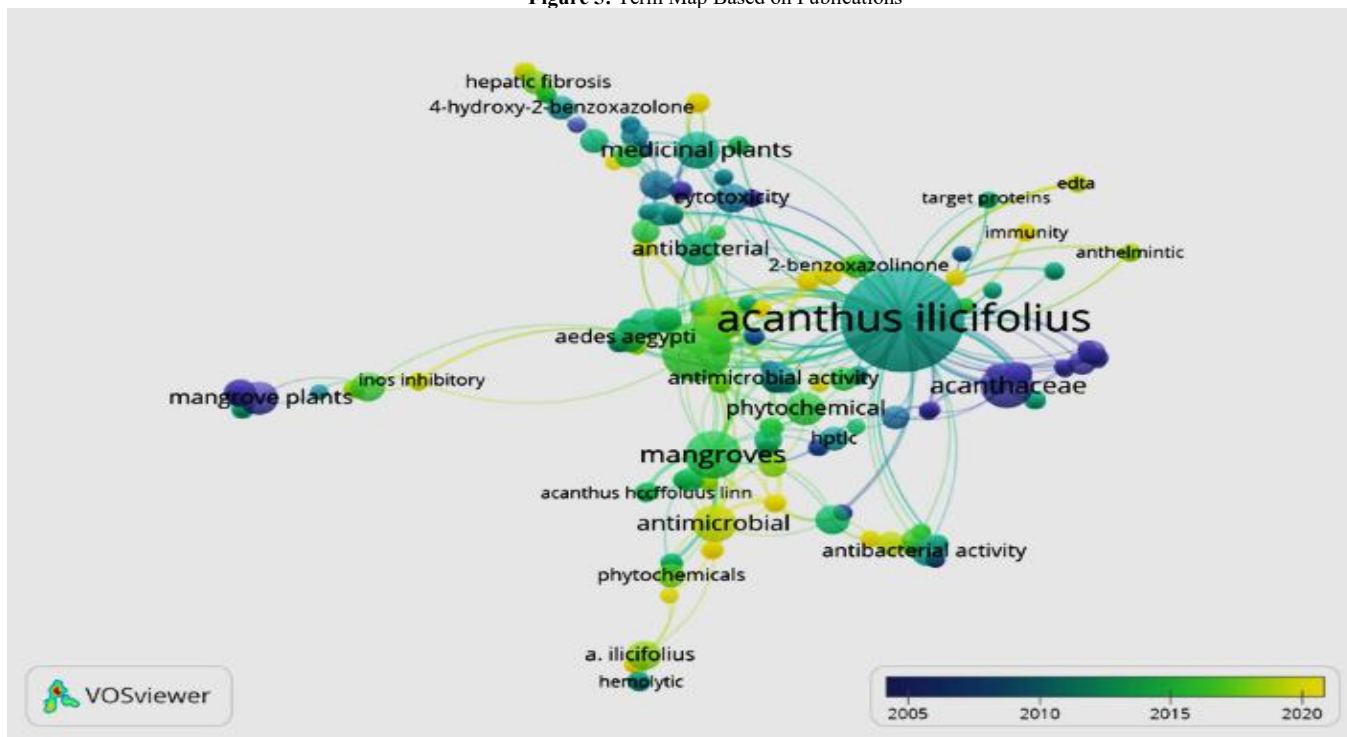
Figure 3. Term Map Based on Publications

hepatic fibrosis
4-hydroxy-2-benzoxazolone
medicinal plants
cytotoxicity
target proteins
edta
immunity
anthelmintic
antibacterial
2-benzoxazolinone
acanthus ilicifolius
aedes aegypti
inos inhibitory
mangrove plants
antimicrobial activity
acanthaceae
phytochemical
hptlc
mangroves
acanthus hccffoluus linn
antimicrobial
antibacterial activity
phytochemicals
a. ilicifolius
hemolytic
VOSviewer
2005
2010
2015
2020